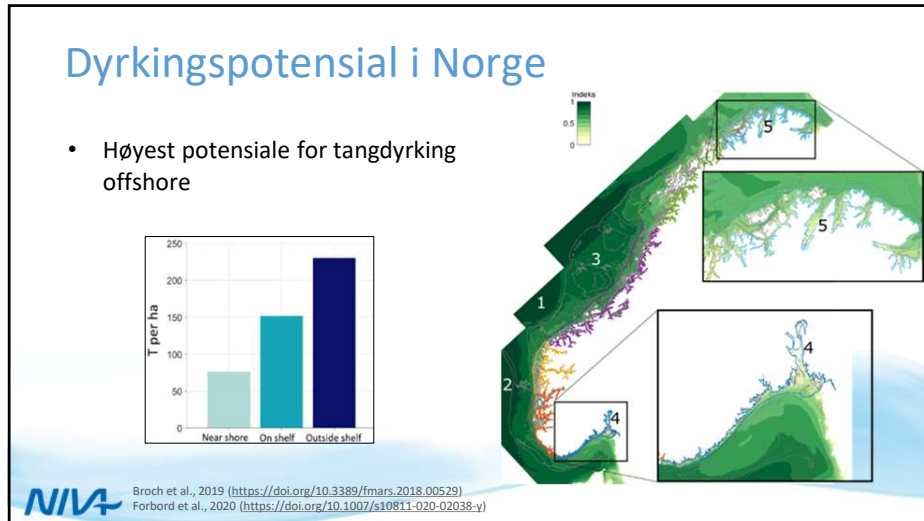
Dyrkingspotensial i Norge

• Høyest potensiale for tangdyrking offshore

250
200
150
100
50
0
T per ha
Near shore
On shelf
Outside shelf

Indeks
1
0.5
0

5
5
3
1
2
4
4

NIVA

Broch et al., 2019 (https://doi.org/10.3389/fmars.2018.00529)
Forbord et al., 2020 (https://doi.org/10.1007/s10811-020-02038-y)